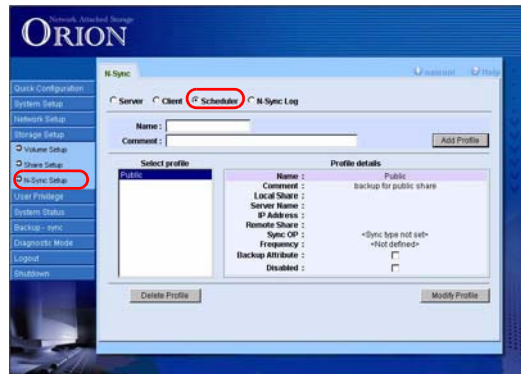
Network Attached Storage
ORION

Quick Configuration
System Setup
Network Setup
Storage Setup
Volume Setup
Share Setup
N-Sync Setup
User Privilege
System Status
Backup - sync
Diagnostic Mode
Logout
Shutdown

N-Sync
Logout Help

Server Client Scheduler N-Sync Log

Name :
Comment :
Add Profile

Select profile
Public

Profile details

| | |
|---|---|
| Name : | Public |
| Comment : | backup for public share |
| Local Share : | |
| Server Name : | |
| IP Address : | |
| Remote Share : | |
| Sync OP : | <Sync type not set> |
| Frequency : | <Not defined> |
| Backup Attribute : | |
| Disabled : | |

Delete Profile
Modify Profile